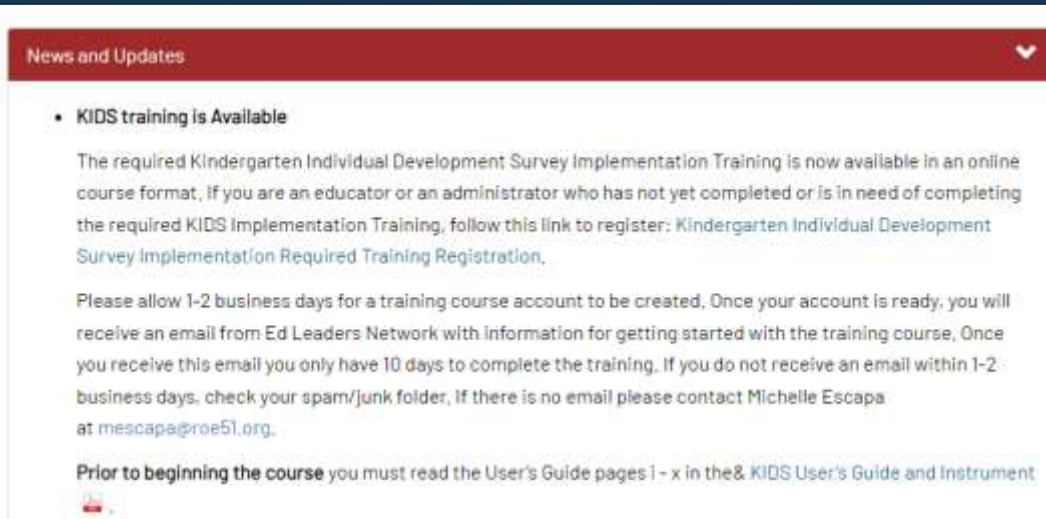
News and Updates

• KIDS training is Available

The required Kindergarten Individual Development Survey Implementation Training is now available in an online course format, If you are an educator or an administrator who has not yet completed or is in need of completing the required KIDS Implementation Training, follow this link to register: Kindergarten Individual Development Survey Implementation Required Training Registration.

Please allow 1-2 business days for a training course account to be created, Once your account is ready, you will receive an email from Ed Leaders Network with information for getting started with the training course, Once you receive this email you only have 10 days to complete the training. If you do not receive an email within 1-2 business days, check your spam/junk folder, If there is no email please contact Michelle Escapa at mescapa@roe51.org.

Prior to beginning the course you must read the User's Guide pages i - x in the& KIDS User's Guide and Instrument .